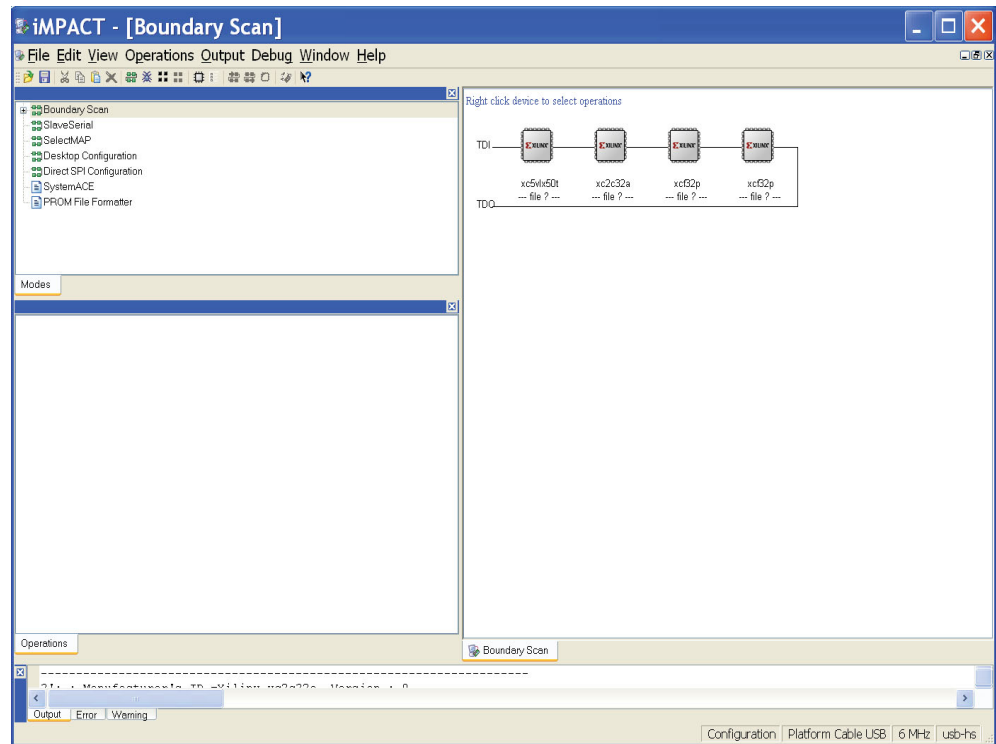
iMPACT - [Boundary Scan]

File Edit View Operations Output Debug Window Help

Boundary Scan
SlaveSerial
SelectMAP
Desktop Configuration
Direct SPI Configuration
SystemACE
PROM File Formatter

Modes

Operations

Right click device to select operations

TDI

TDO

XILINX
xc5vlx50t
--- file ? ---

XILINX
xc2c32a
--- file ? ---

XILINX
xcf32p
--- file ? ---

XILINX
xcf32p
--- file ? ---

Boundary Scan

------------------------------------------------------------------------
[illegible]

Output | Error | Warning

Configuration | Platform Cable USB | 6 MHz | usb-hs